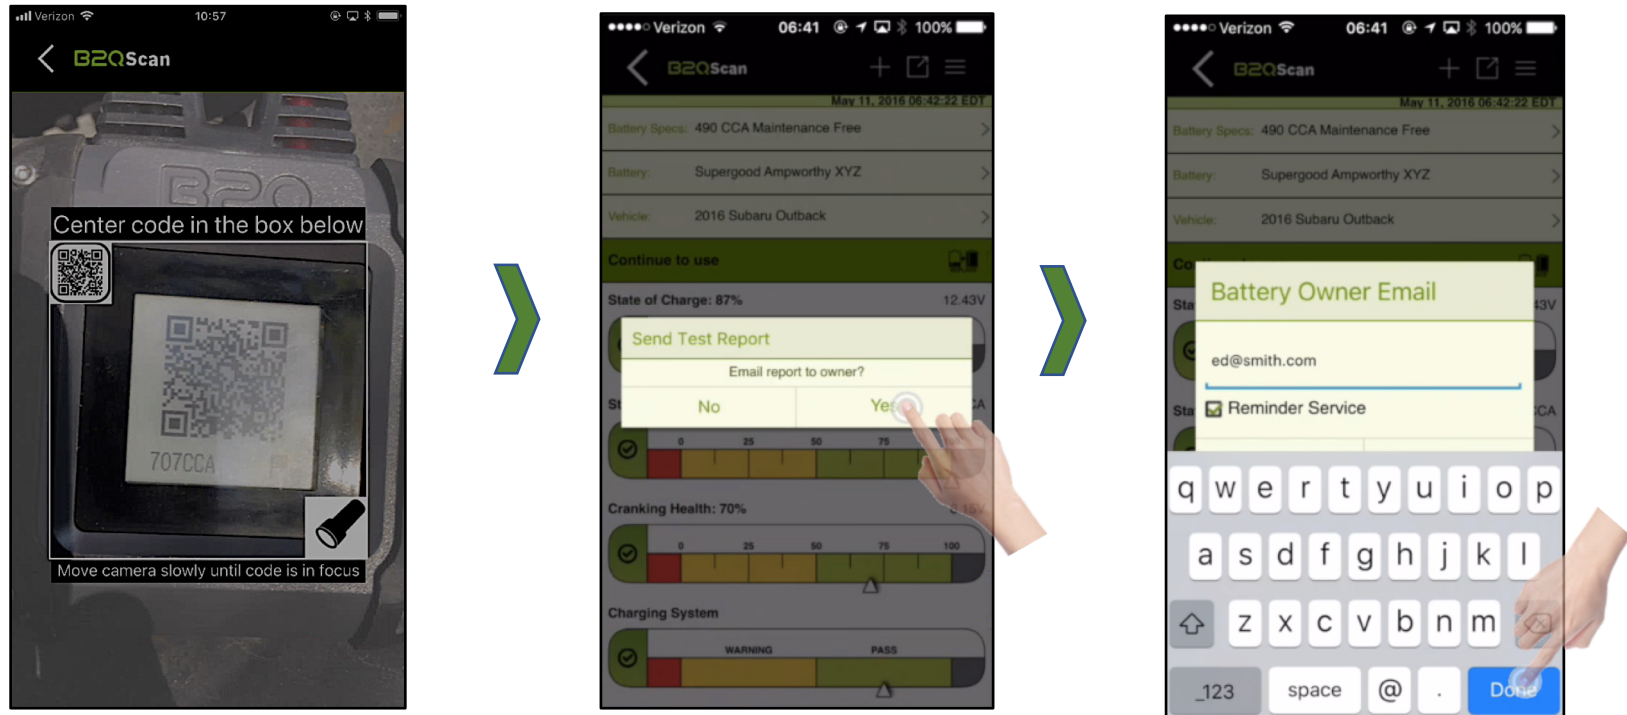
Verizon 10:57

B2QScan

Center code in the box below

707CCA

Move camera slowly until code is in focus

••••○ Verizon 06:41 100%

B2QScan

May 11, 2016 06:42:22 EDT

Battery Specs: 490 CCA Maintenance Free

Battery: Supergood Ampworthy XYZ

Vehicle: 2016 Subaru Outback

Continue to use

State of Charge: 87% 12.43V

Send Test Report

Email report to owner?

No Yes

0 25 50 75

Cranking Health: 70%

0 25 50 75 100

Charging System

WARNING PASS

••••○ Verizon 06:41 100%

B2QScan

May 11, 2016 06:42:22 EDT

Battery Specs: 490 CCA Maintenance Free

Battery: Supergood Ampworthy XYZ

Vehicle: 2016 Subaru Outback

Battery Owner Email

ed@smith.com

Reminder Service

q w e r t y u i o p

a s d f g h j k l

z x c v b n m

.?123 space @ . Done